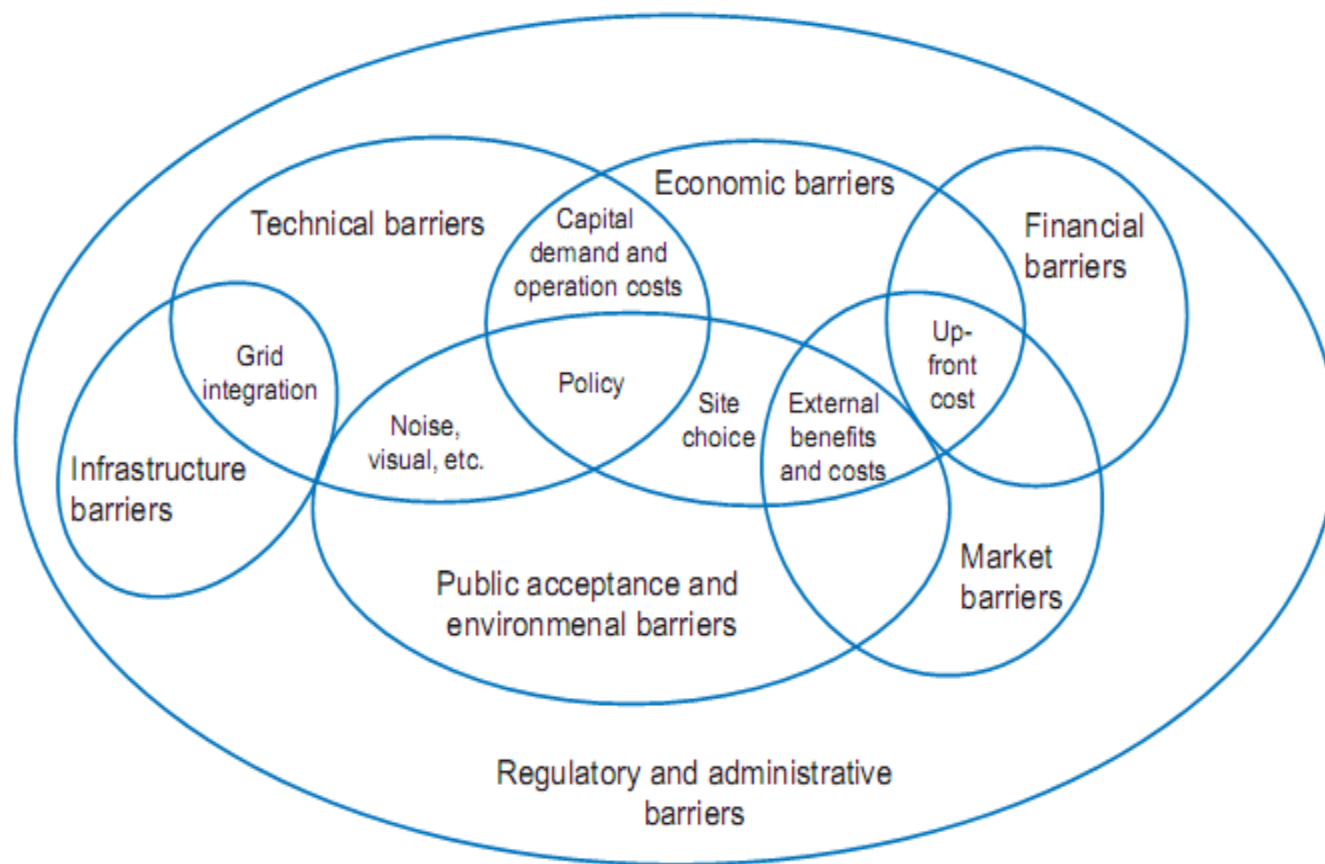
Economic barriers

Technical barriers

Capital demand and operation costs

Financial barriers

Grid integration

Policy

Up-front cost

Site choice

External benefits and costs

Noise, visual, etc.

Infrastructure barriers

Market barriers

Public acceptance and environmental barriers

Regulatory and administrative barriers